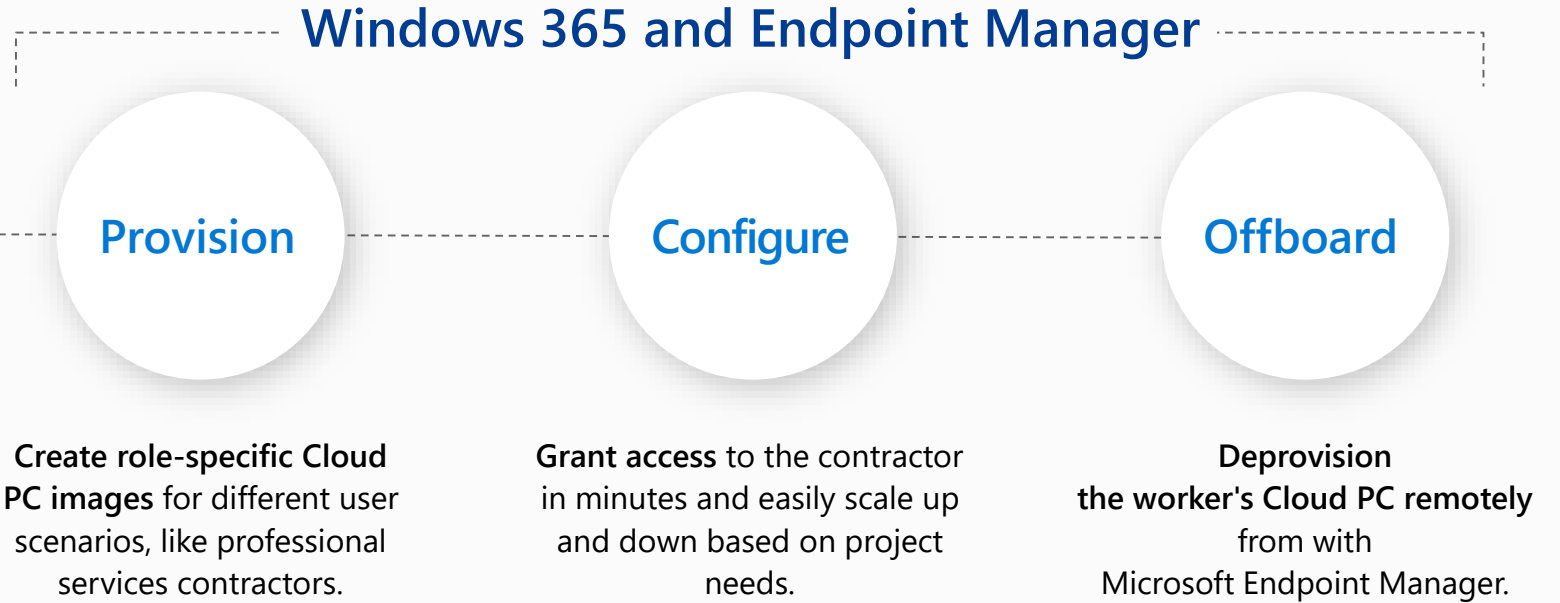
Windows 365 and Endpoint Manager

Provision

Configure

Offboard

**Create role-specific Cloud PC images** for different user scenarios, like professional services contractors.

**Grant access** to the contractor in minutes and easily scale up and down based on project needs.

**Deprovision the worker's Cloud PC remotely** from with Microsoft Endpoint Manager.